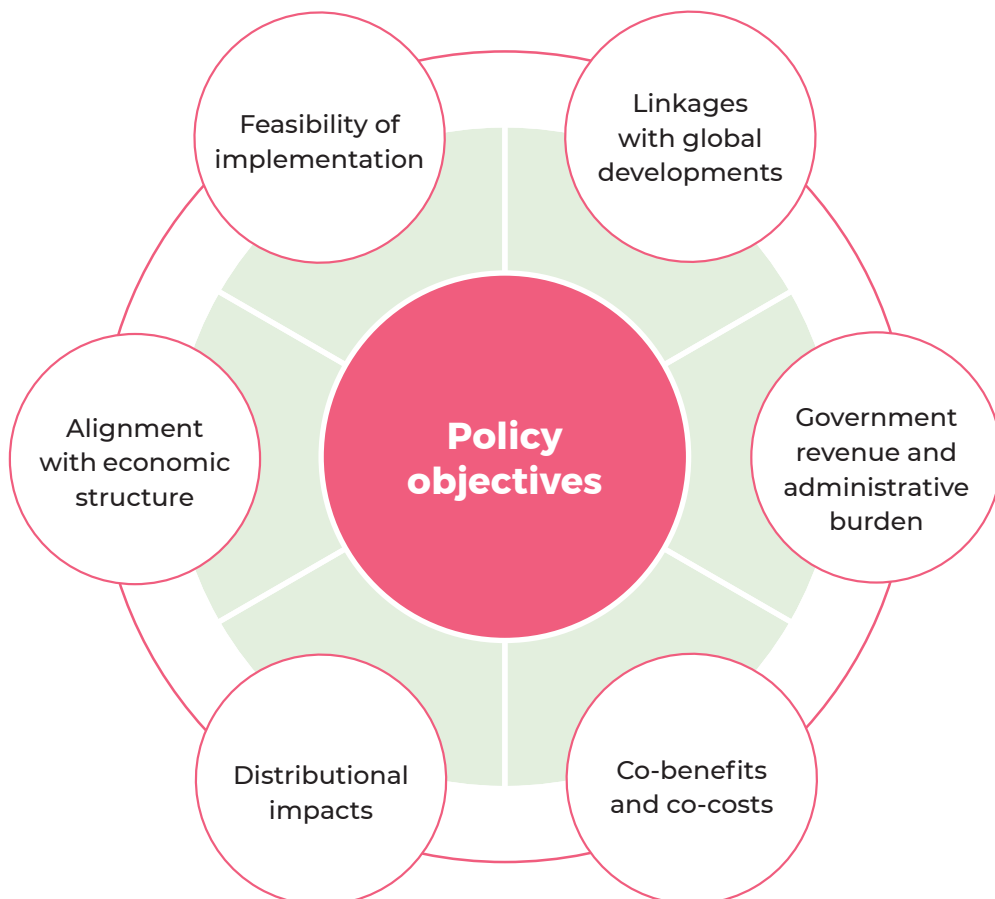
Feasibility of implementation

Linkages with global developments

Alignment with economic structure

Policy objectives

Government revenue and administrative burden

Distributional impacts

Co-benefits and co-costs